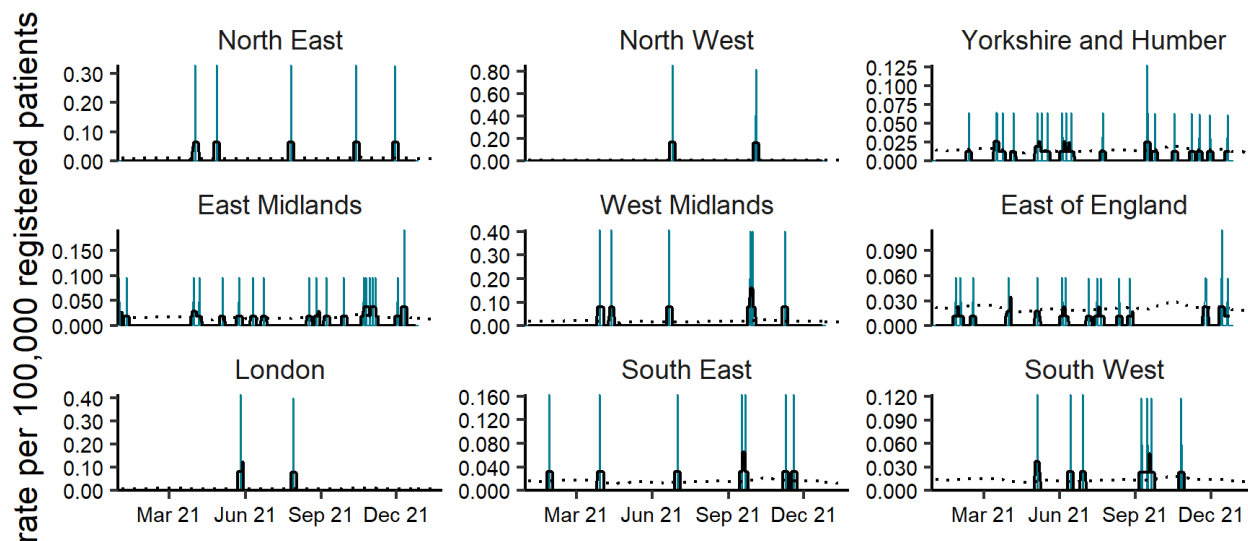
rate per 100,000 registered patients

North East
0.30
0.20
0.10
0.00

North West
0.80
0.60
0.40
0.20
0.00

Yorkshire and Humber
0.125
0.100
0.075
0.050
0.025
0.000

East Midlands
0.150
0.100
0.050
0.000

West Midlands
0.40
0.30
0.20
0.10
0.00

East of England
0.090
0.060
0.030
0.000

London
0.40
0.30
0.20
0.10
0.00
Mar 21
Jun 21
Sep 21
Dec 21

South East
0.160
0.120
0.080
0.040
0.000
Mar 21
Jun 21
Sep 21
Dec 21

South West
0.120
0.090
0.060
0.030
0.000
Mar 21
Jun 21
Sep 21
Dec 21